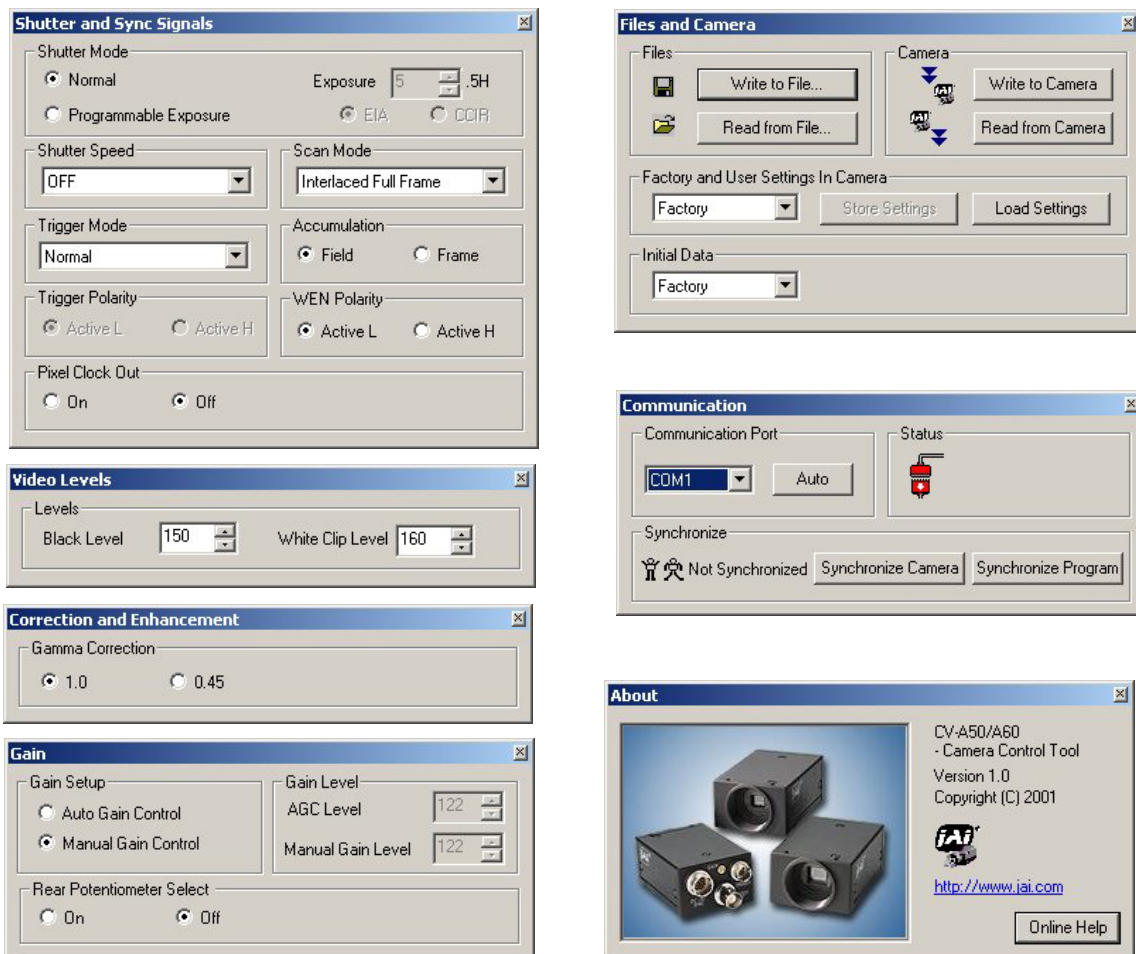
Shutter and Sync Signals

Shutter Mode
Normal
Programmable Exposure
Exposure 5 .5H
EIA CCIR

Shutter Speed
OFF

Scan Mode
Interlaced Full Frame

Trigger Mode
Normal

Accumulation
Field Frame

Trigger Polarity
Active L Active H

WEN Polarity
Active L Active H

Pixel Clock Out
On Off

Video Levels

Levels
Black Level 150 White Clip Level 160

Correction and Enhancement

Gamma Correction
1.0 0.45

Gain

Gain Setup
Auto Gain Control
Manual Gain Control

Gain Level
AGC Level 122
Manual Gain Level 122

Rear Potentiometer Select
On Off

Files and Camera

Files
Write to File...
Read from File...

Camera
Write to Camera
Read from Camera

Factory and User Settings In Camera
Factory
Store Settings
Load Settings

Initial Data
Factory

Communication

Communication Port
COM1
Auto

Status

Synchronize
Not Synchronized
Synchronize Camera
Synchronize Program

About

CV-A50/A60
- Camera Control Tool
Version 1.0
Copyright (C) 2001

JAI

http://www.jai.com

Online Help